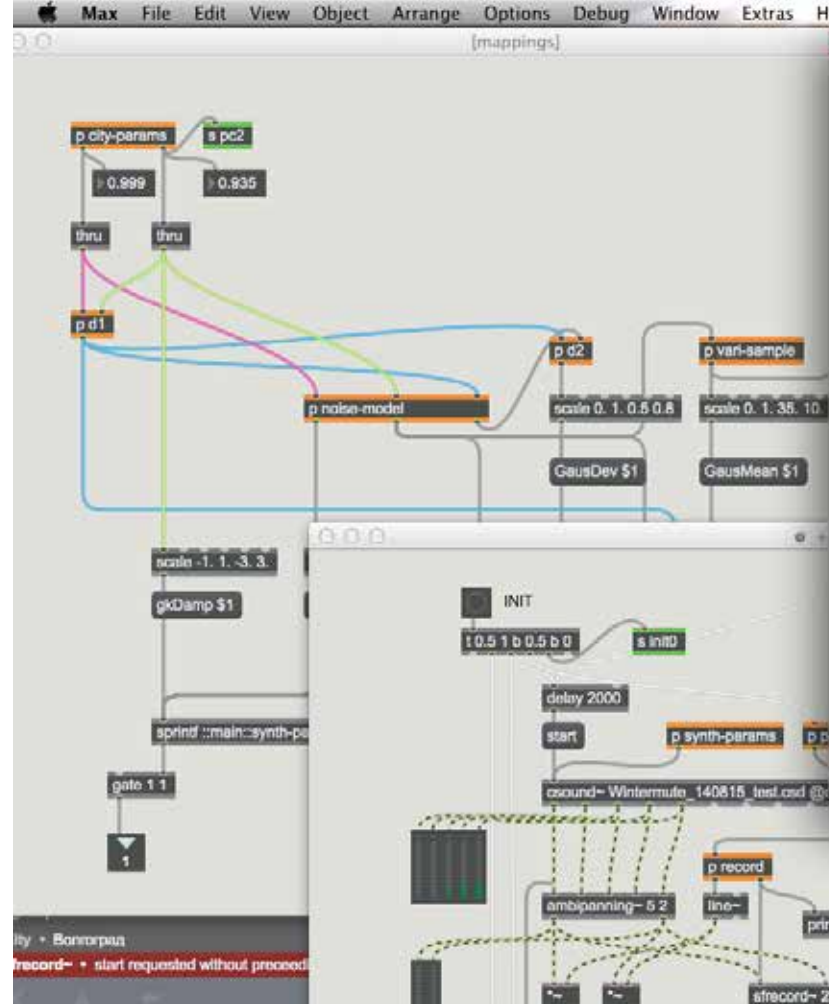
Max File Edit View Object Arrange Options Debug Window Extras H

[mappings]

p city-params

s pc2

0.999

0.935

thru

thru

p d1

p d2

p vari-sample

p noise-model

scale 0. 1. 0.5 0.8

scale 0. 1. 35. 10.

GausDev $1

GausMean $1

scale -1. 1. -3. 3.

gkDamp $1

sprintf ::main::synth-pa

gate 1 1

1

INIT

t 0.5 1 b 0.5 b 0

s init0

delay 2000

start

p synth-params

csound~ Wintermute_140815_test.csd @

p record

ambipanning~ 5 2

line~

sfrecord~ 2

ity • Волгоград

frecord~ • start requested without preced